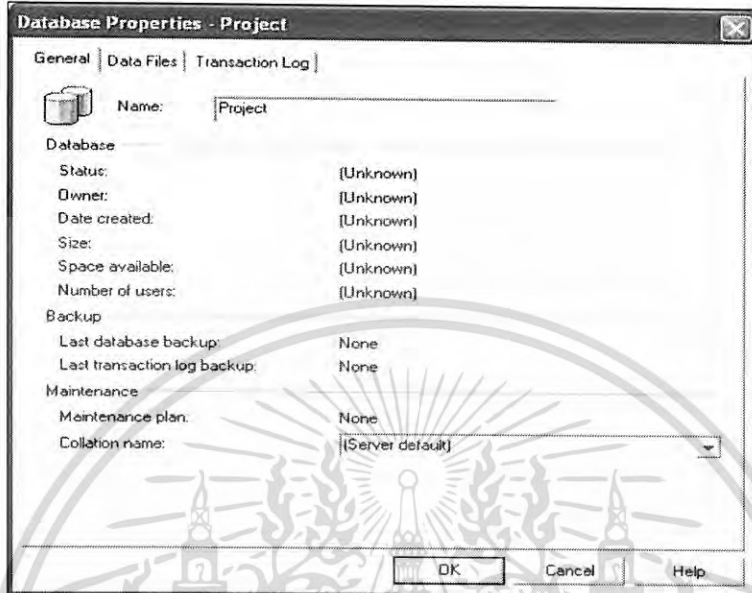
Database Properties - Project

General | Data Files | Transaction Log

Name: Project

Database
Status: (Unknown)
Owner: (Unknown)
Date created: (Unknown)
Size: (Unknown)
Space available: (Unknown)
Number of users: (Unknown)

Backup
Last database backup: None
Last transaction log backup: None

Maintenance
Maintenance plan: None
Collation name: (Server default)

OK Cancel Help